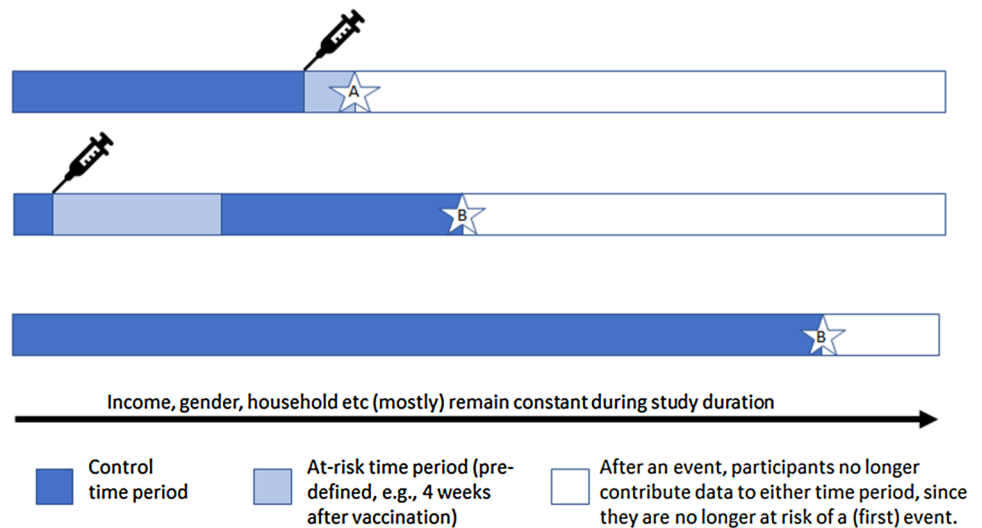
A

B

B

Income, gender, household etc (mostly) remain constant during study duration

Control time period

At-risk time period (pre-defined, e.g., 4 weeks after vaccination)

After an event, participants no longer contribute data to either time period, since they are no longer at risk of a (first) event.